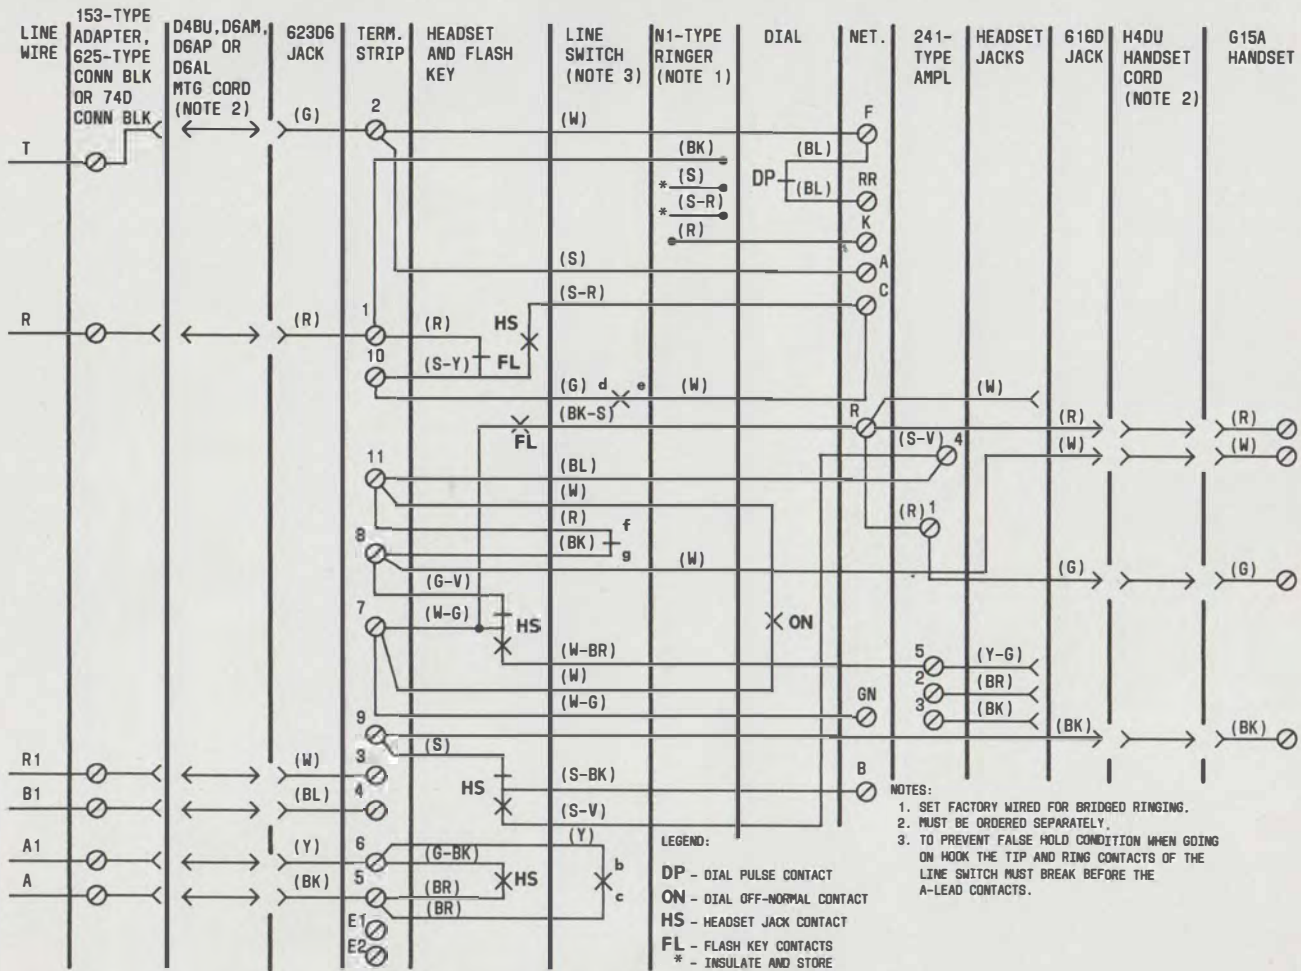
LINE WIRE

153-TYPE ADAPTER, 625-TYPE CONN BLK OR 74D CONN BLK

D4BU, D6AM, D6AP OR D6AL MTG CORD (NOTE 2)

623D6 JACK

TERM. STRIP

HEADSET AND FLASH KEY

LINE SWITCH (NOTE 3)

N1-TYPE RINGER (NOTE 1)

DIAL

NET.

241-TYPE AMPL

HEADSET JACKS

616D JACK

H4DU HANDSET CORD (NOTE 2)

G15A HANDSET

T
R
R1
B1
A1
A

(G) 2 (W) F
(BK) (BL)
* (S) DP (BL) RR
* (S-R)
(R) K
(S) A
(S-R) C
(R) 1 (R) HS
10 (S-Y) FL
(G) d e (W) (W)
(BK-S) R
FL (R) (R)
(S-V) 4 (W) (W)
11 (BL)
(W)
(R) f (R) 1
8 (BK) g (W)
(G-V) (G) (G)
7 (W-G) HS ON
(W-BR) 5 (Y-G)
(W) 2 (BR)
(W-G) GN 3 (BK)
9 (S) (BK) (BK)
(W) 3
(BL) 4 HS (S-BK) B
(S-V)
(Y) 6 (G-BK) (Y) b
(BK) 5 (BR) HS c
(BR)
E1
E2

LEGEND:

DP - DIAL PULSE CONTACT
ON - DIAL OFF-NORMAL CONTACT
HS - HEADSET JACK CONTACT
FL - FLASH KEY CONTACTS
* - INSULATE AND STORE

NOTES:
1. SET FACTORY WIRED FOR BRIDGED RINGING.
2. MUST BE ORDERED SEPARATELY.
3. TO PREVENT FALSE HOLD CONDITION WHEN GOING ON HOOK THE TIP AND RING CONTACTS OF THE LINE SWITCH MUST BREAK BEFORE THE A-LEAD CONTACTS.